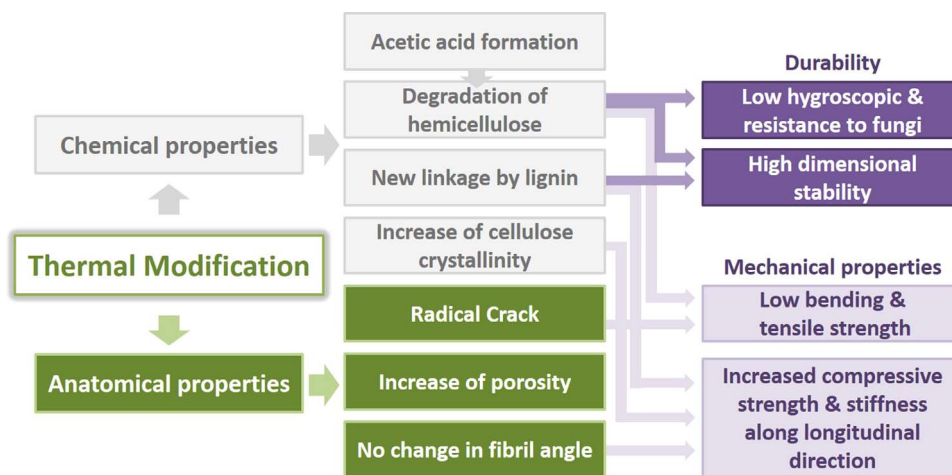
Thermal Modification

Chemical properties

Acetic acid formation

Degradation of hemicellulose

New linkage by lignin

Increase of cellulose crystallinity

Anatomical properties

Radical Crack

Increase of porosity

No change in fibril angle

Durability

Low hygroscopic & resistance to fungi

High dimensional stability

Mechanical properties

Low bending & tensile strength

Increased compressive strength & stiffness along longitudinal direction